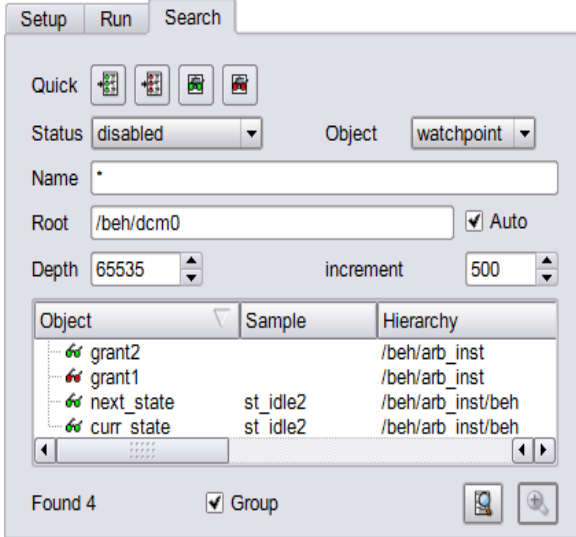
Setup Run Search

Quick

Status disabled

Object watchpoint

Name *

Root /beh/dcm0

Auto

Depth 65535

increment 500

| Object | Sample | Hierarchy |
|---|---|---|
| grant2 | | /beh/arb_inst |
| grant1 | | /beh/arb_inst |
| next_state | st_idle2 | /beh/arb_inst/beh |
| curr_state | st_idle2 | /beh/arb_inst/beh |

Found 4

Group